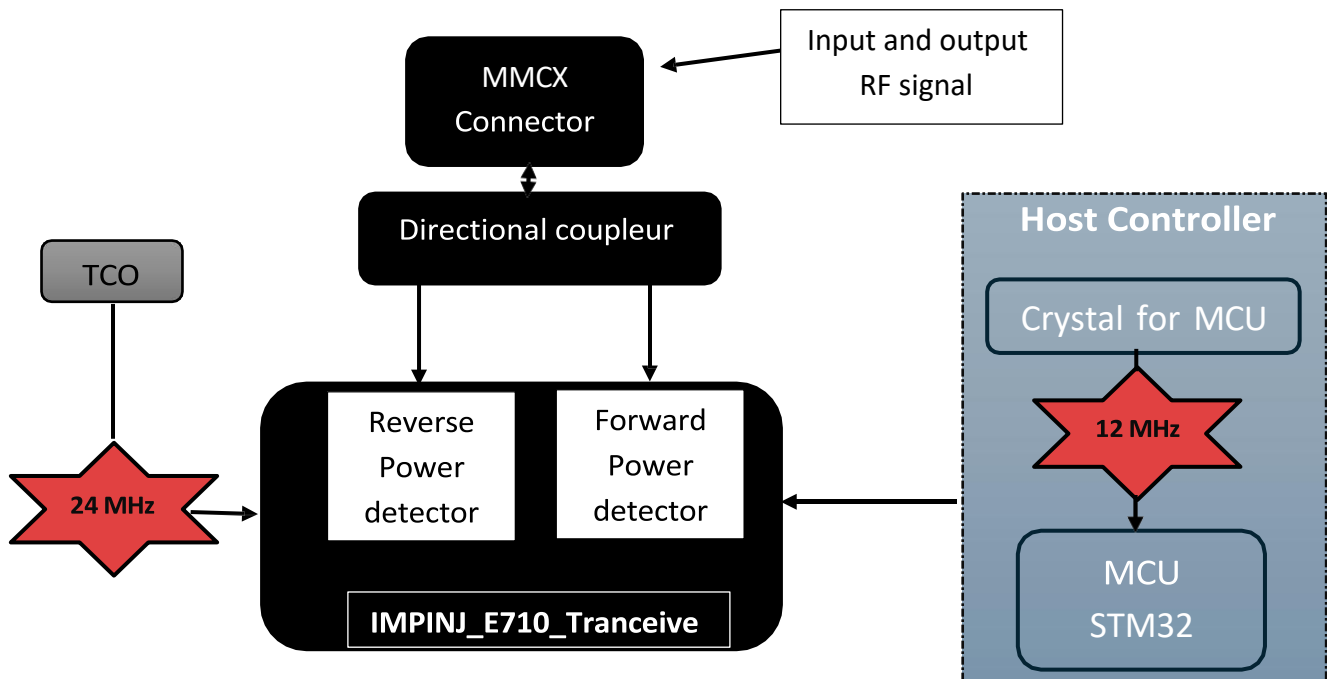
Input and output RF signal

MMCX Connector

Directional coupleur

TCO

24 MHz

Reverse Power detector

Forward Power detector

IMPINJ_E710_Tranceive

Host Controller

Crystal for MCU

12 MHz

MCU STM32